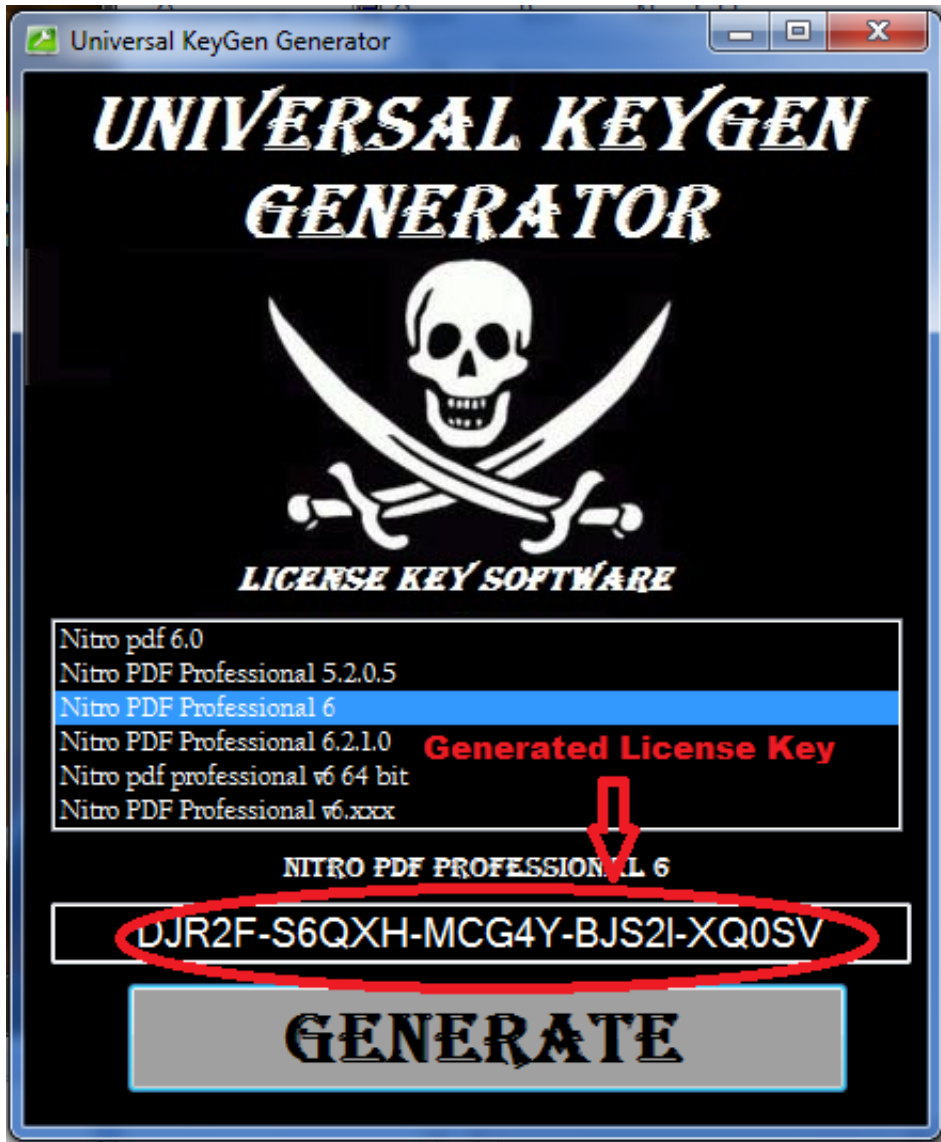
Universal KeyGen Generator

UNIVERSAL KEYGEN GENERATOR

LICENSE KEY SOFTWARE

Nitro pdf 6.0
Nitro PDF Professional 5.2.0.5
Nitro PDF Professional 6
Nitro PDF Professional 6.2.1.0
Nitro pdf professional v6 64 bit
Nitro PDF Professional v6.xxx

Generated License Key

NITRO PDF PROFESSIONAL 6

DJR2F-S6QXH-MCG4Y-BJS2I-XQ0SV

GENERATE